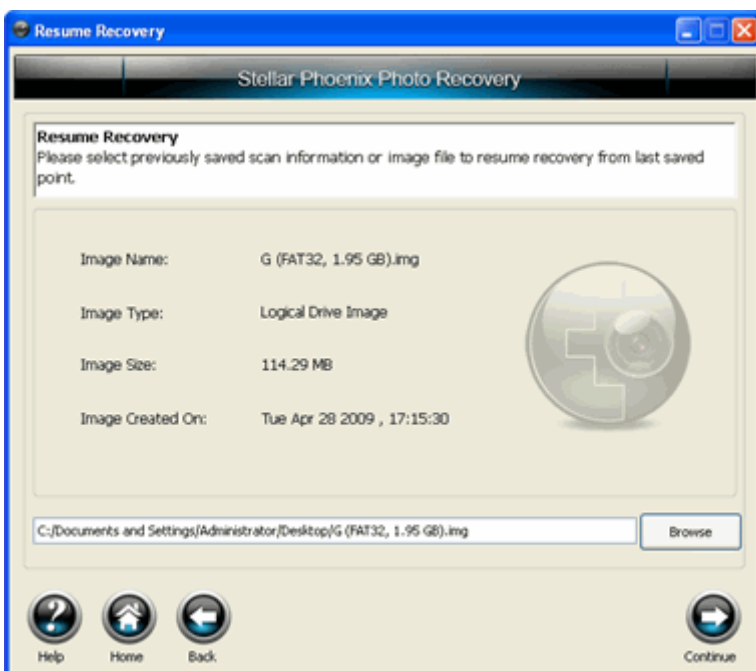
Resume Recovery

Stellar Phoenix Photo Recovery

Resume Recovery
Please select previously saved scan information or image file to resume recovery from last saved point.

| | |
|---|---|
| Image Name: | G (FAT32, 1.95 GB).img |
| Image Type: | Logical Drive Image |
| Image Size: | 114.29 MB |
| Image Created On: | Tue Apr 28 2009 , 17:15:30 |

C:/Documents and Settings/Administrator/Desktop/G (FAT32, 1.95 GB).img

Browse

Help Home Back Continue